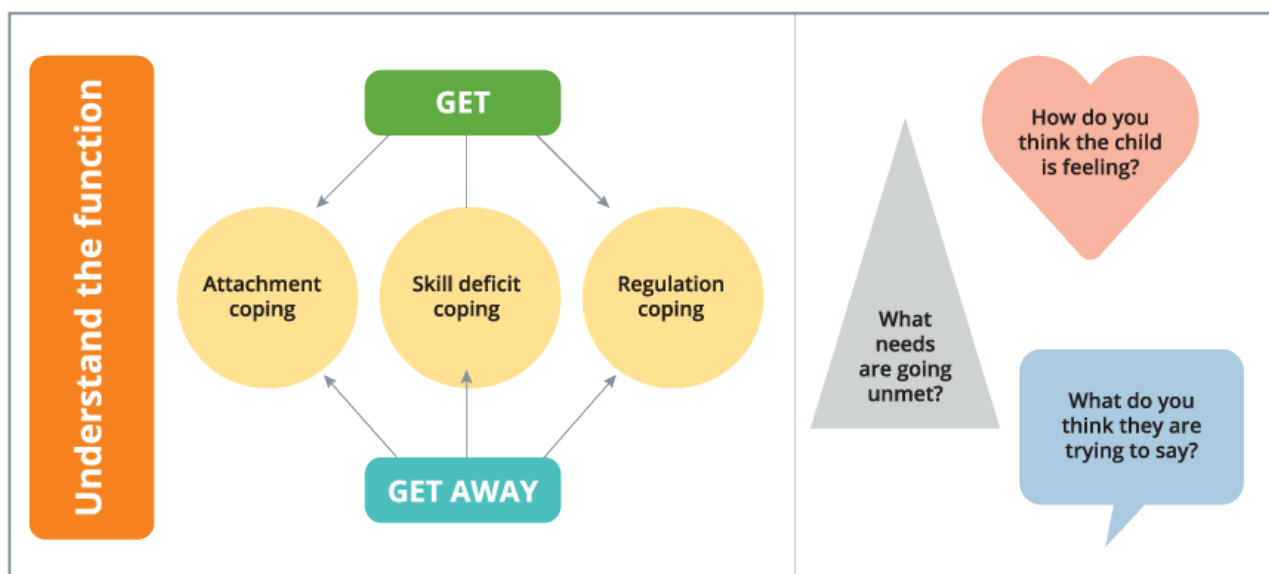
Understand the function

GET

Attachment coping

Skill deficit coping

Regulation coping

GET AWAY

How do you think the child is feeling?

What needs are going unmet?

What do you think they are trying to say?